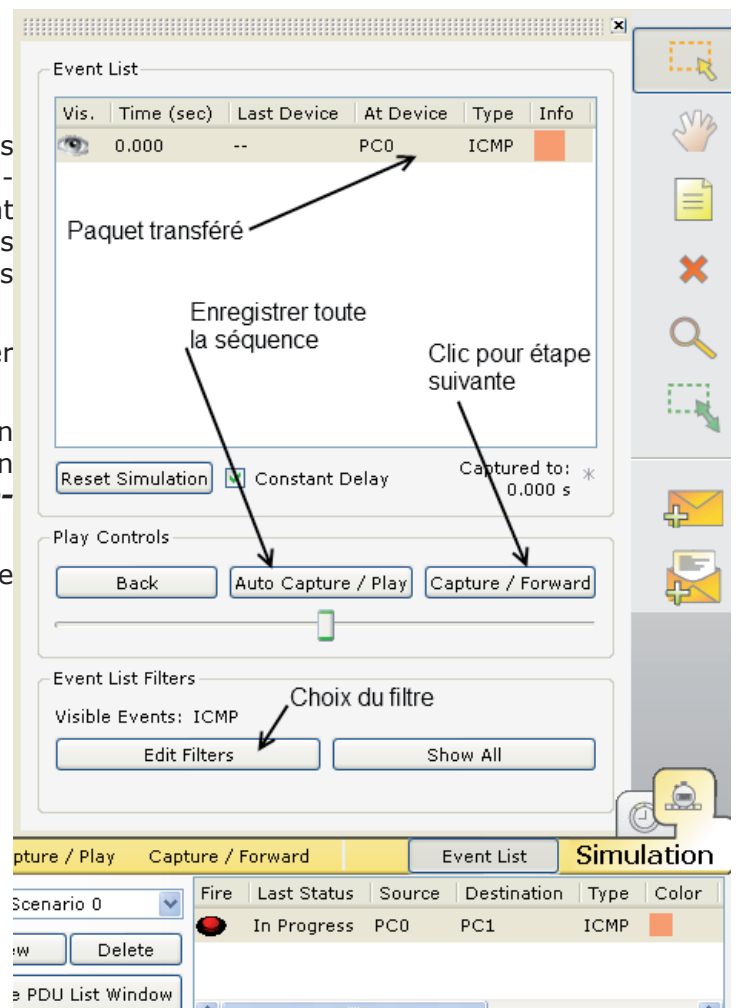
Event List

| Vis. | Time (sec) | Last Device | At Device | Type | Info |
|---|---|---|---|---|---|
| | 0.000 | -- | PC0 | ICMP | |

Paquet transféré

Enregistrer toute la séquence

Clic pour étape suivante

Reset Simulation

Constant Delay

Captured to: 0.000 s

Play Controls

Back

Auto Capture / Play

Capture / Forward

Event List Filters

Choix du filtre

Visible Events: ICMP

Edit Filters

Show All

pture / Play Capture / Forward

Event List

Simulation

Scenario 0

ew

Delete

e PDU List Window

| Fire | Last Status | Source | Destination | Type | Color |
|---|---|---|---|---|---|
| | In Progress | PC0 | PC1 | ICMP | |